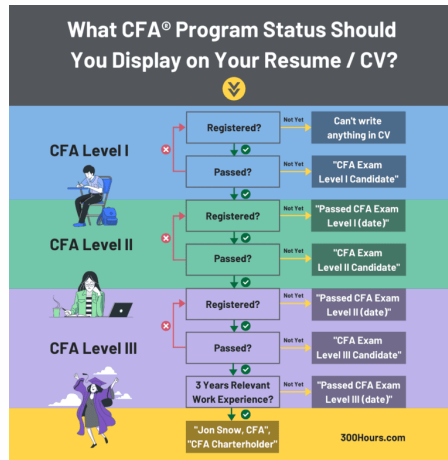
What CFA® Program Status Should You Display on Your Resume / CV?

CFA Level I

Registered?

Not Yet

Can't write anything in CV

Passed?

Not Yet

"CFA Exam Level I Candidate"

CFA Level II

Registered?

Not Yet

"Passed CFA Exam Level I (date)"

Passed?

Not Yet

"CFA Exam Level II Candidate"

CFA Level III

Registered?

Not Yet

"Passed CFA Exam Level II (date)"

Passed?

Not Yet

"CFA Exam Level III Candidate"

3 Years Relevant Work Experience?

Not Yet

"Passed CFA Exam Level III (date)"

"Jon Snow, CFA", "CFA Charterholder"

300Hours.com